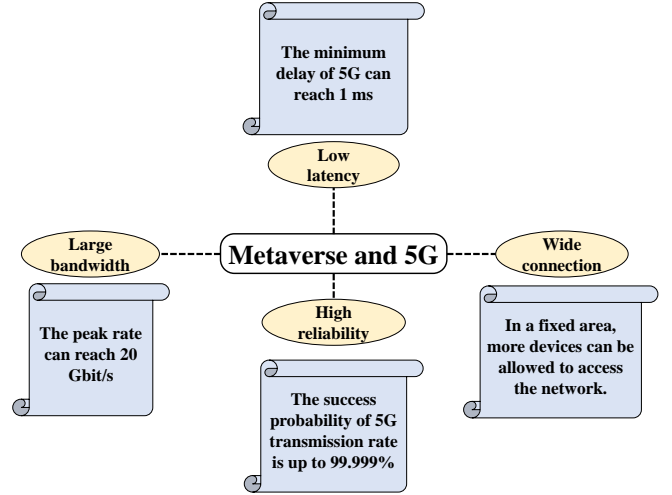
The minimum delay of 5G can reach 1 ms

Low latency

Large bandwidth

Metaverse and 5G

Wide connection

The peak rate can reach 20 Gbit/s

High reliability

In a fixed area, more devices can be allowed to access the network.

The success probability of 5G transmission rate is up to 99.999%